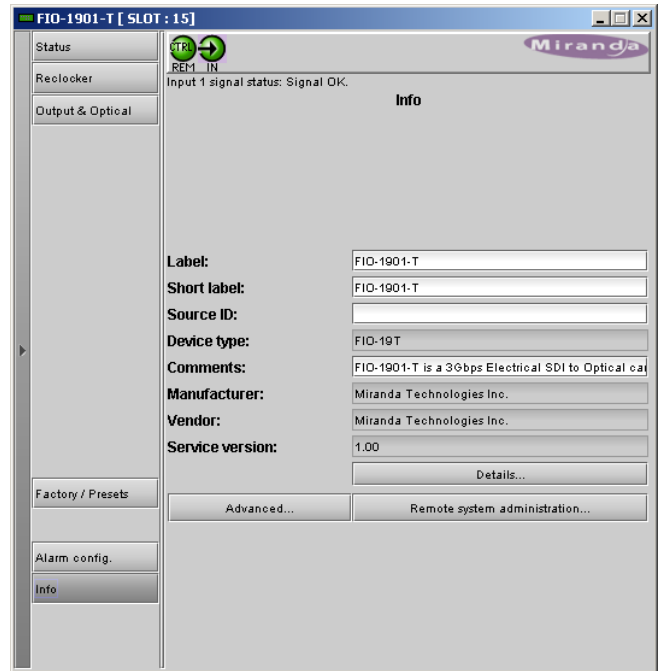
FIO-1901-T [ SLOT : 15]

Status
Reclocker
Output & Optical

CTRL REM IN
Miranda
Input 1 signal status: Signal OK.

Info

| Label: | FIO-1901-T |
|---|---|
| Short label: | FIO-1901-T |
| Source ID: | |
| Device type: | FIO-19T |
| Comments: | FIO-1901-T is a 3Gbps Electrical SDI to Optical ca |
| Manufacturer: | Miranda Technologies Inc. |
| Vendor: | Miranda Technologies Inc. |
| Service version: | 1.00 |

Details...

Factory / Presets

Advanced...
Remote system administration...

Alarm config.
Info